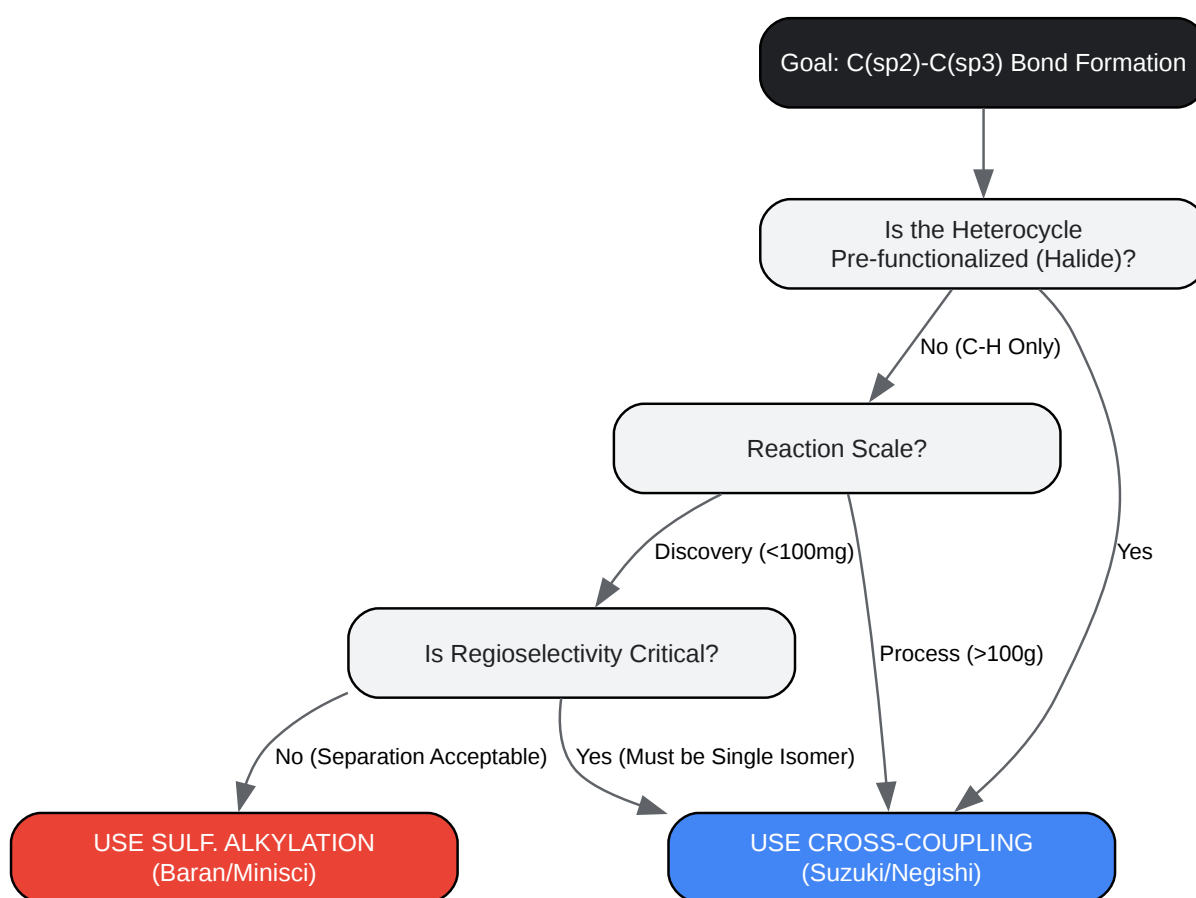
Goal: C(sp2)-C(sp3) Bond Formation

Is the Heterocycle Pre-functionalized (Halide)?

No (C-H Only)

Yes

Reaction Scale?

Discovery (<100mg)

Process (>100g)

Is Regioselectivity Critical?

No (Separation Acceptable)

Yes (Must be Single Isomer)

USE SULF. ALKYLATION (Baran/Minisci)

USE CROSS-COUPLING (Suzuki/Negishi)